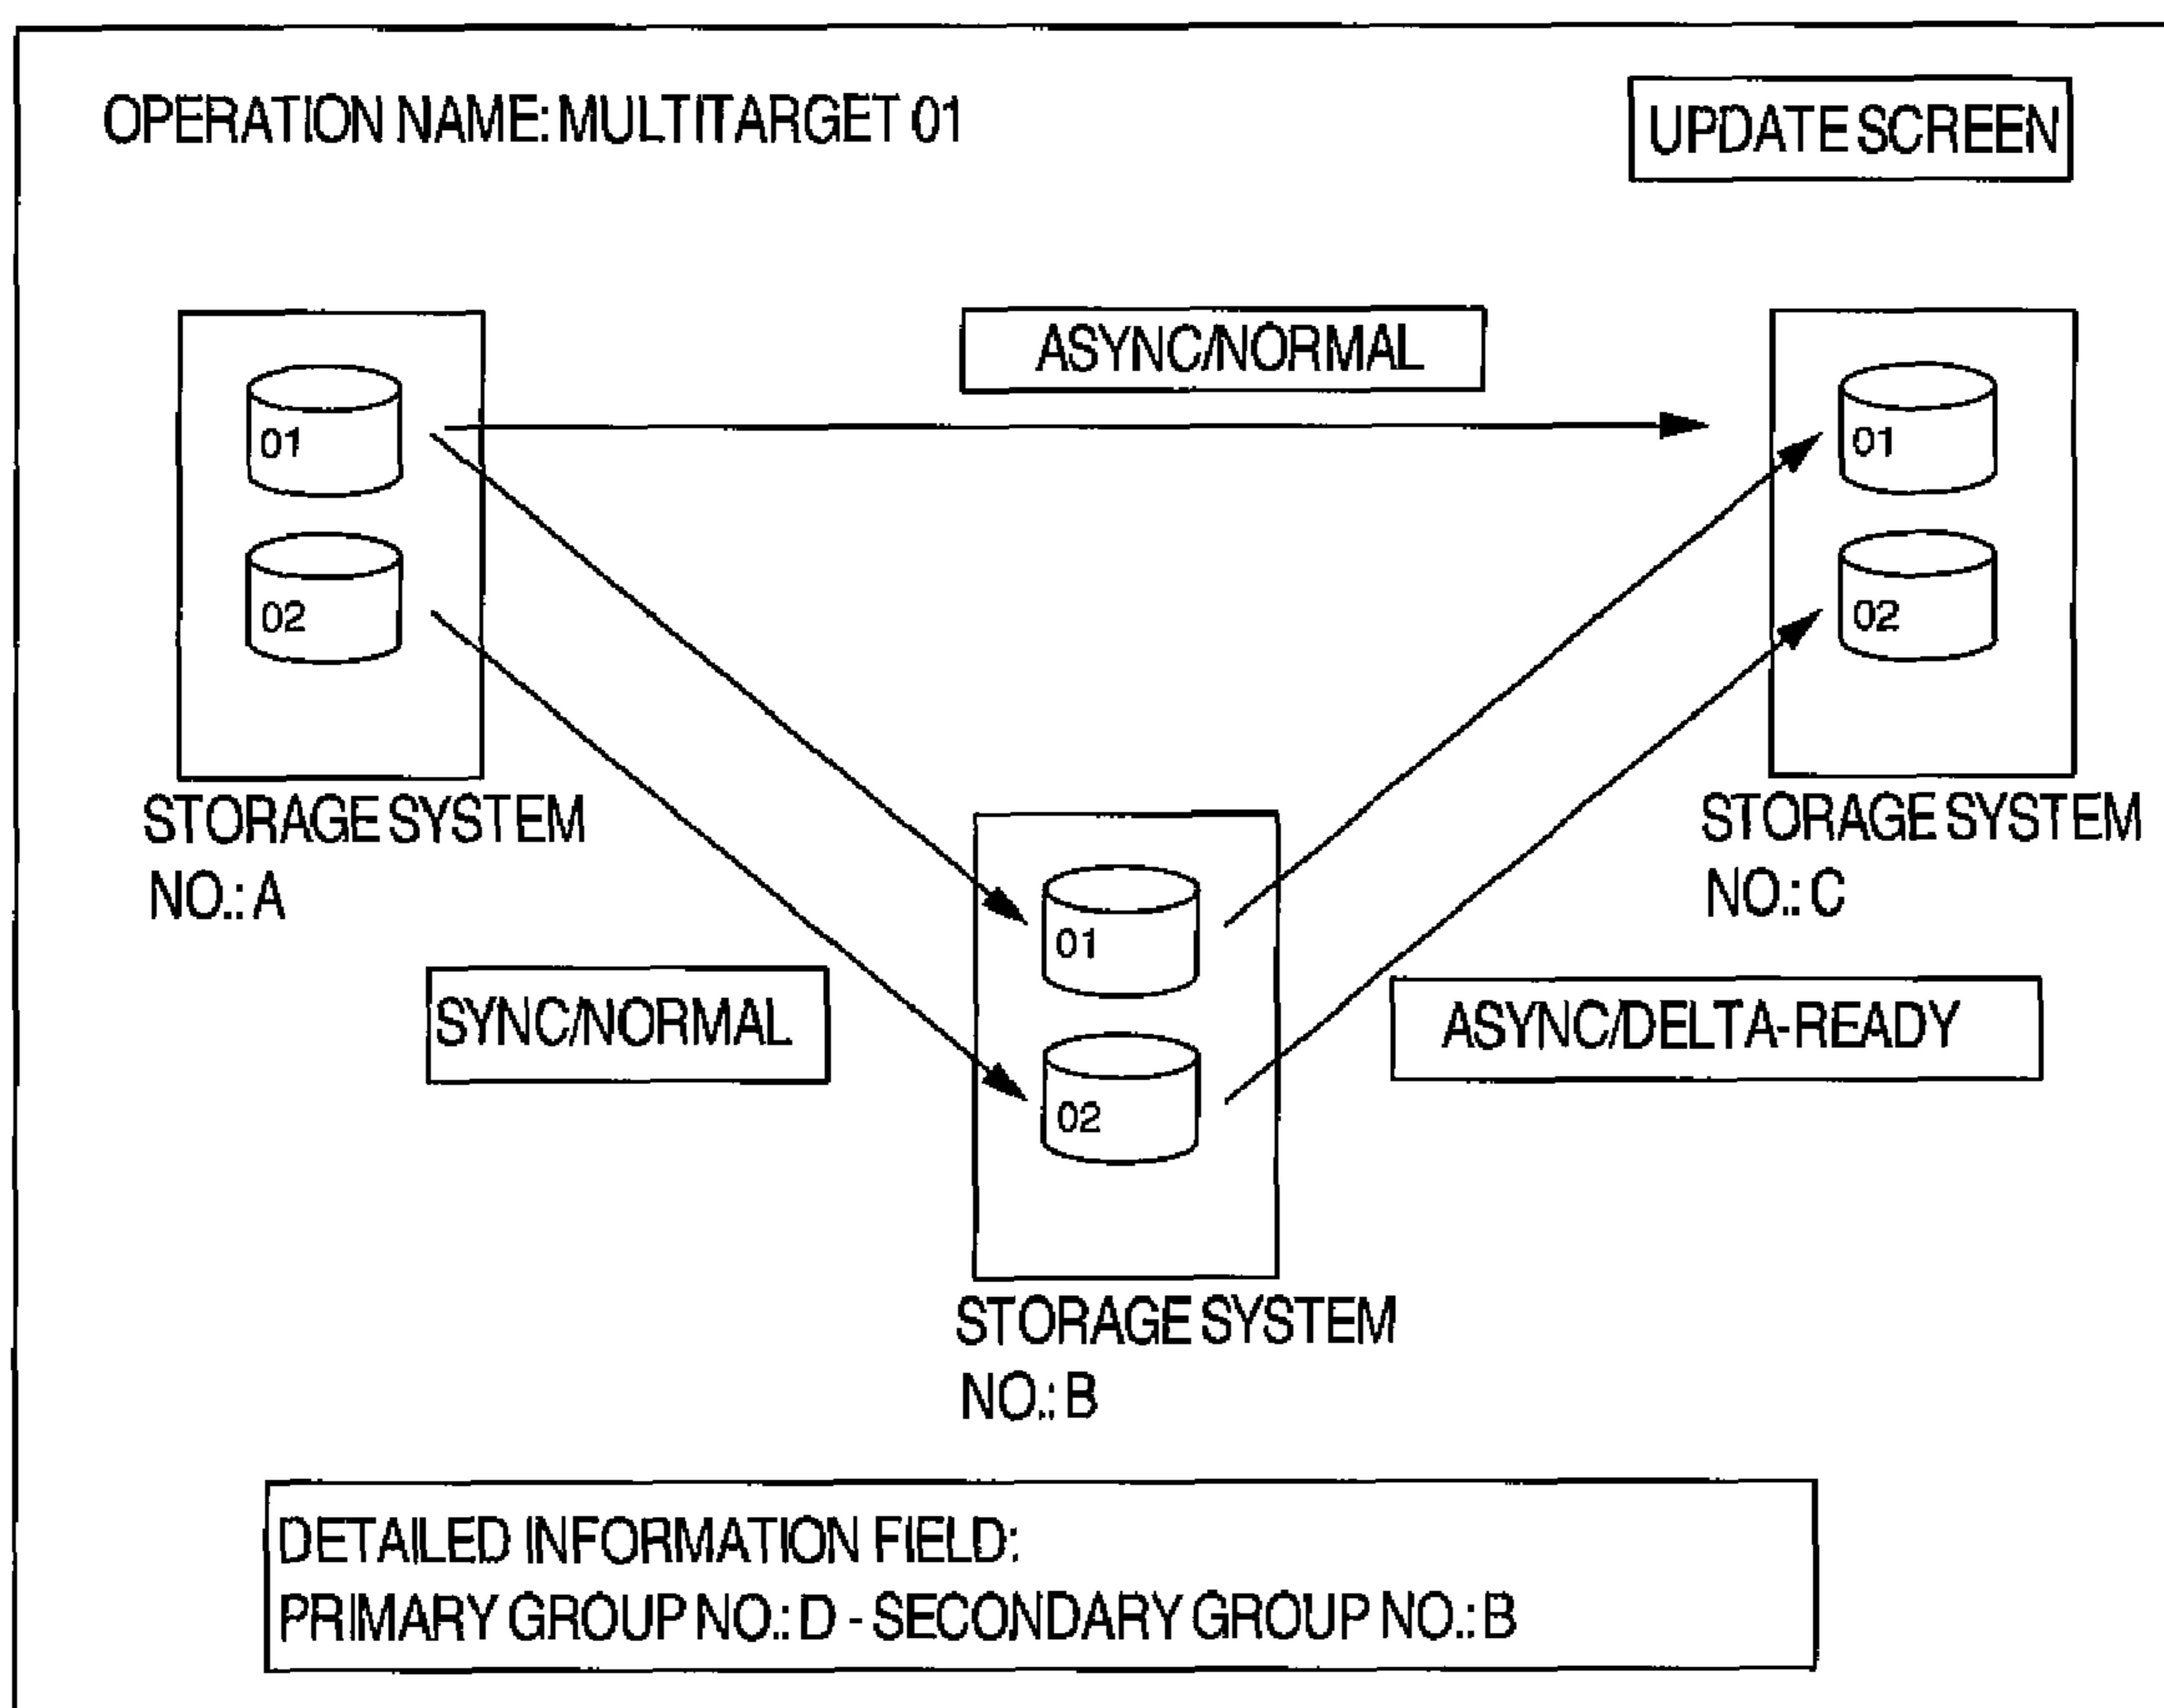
OPERATION NAME: MULTITARGET 01

UPDATE SCREEN

ASYNC/NORMAL

01

02

STORAGE SYSTEM
NO.: A

01

02

STORAGE SYSTEM
NO.: C

01

02

SYNC/NORMAL

ASYNC/DELTA-READY

STORAGE SYSTEM
NO.: B

DETAILED INFORMATION FIELD:
PRIMARY GROUP NO.: D - SECONDARY GROUP NO.: B